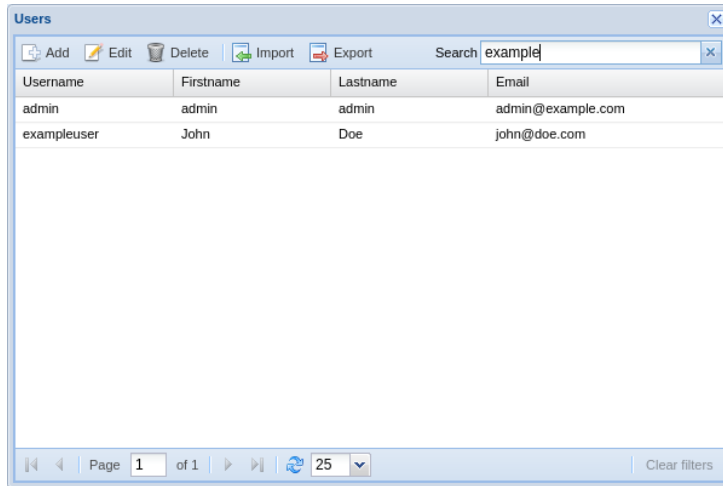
Users

Add Edit Delete Import Export Search example

| Username | Firstname | Lastname | Email |
|---|---|---|---|
| admin | admin | admin | admin@example.com |
| exampleuser | John | Doe | john@doe.com |

Page 1 of 1 25 Clear filters